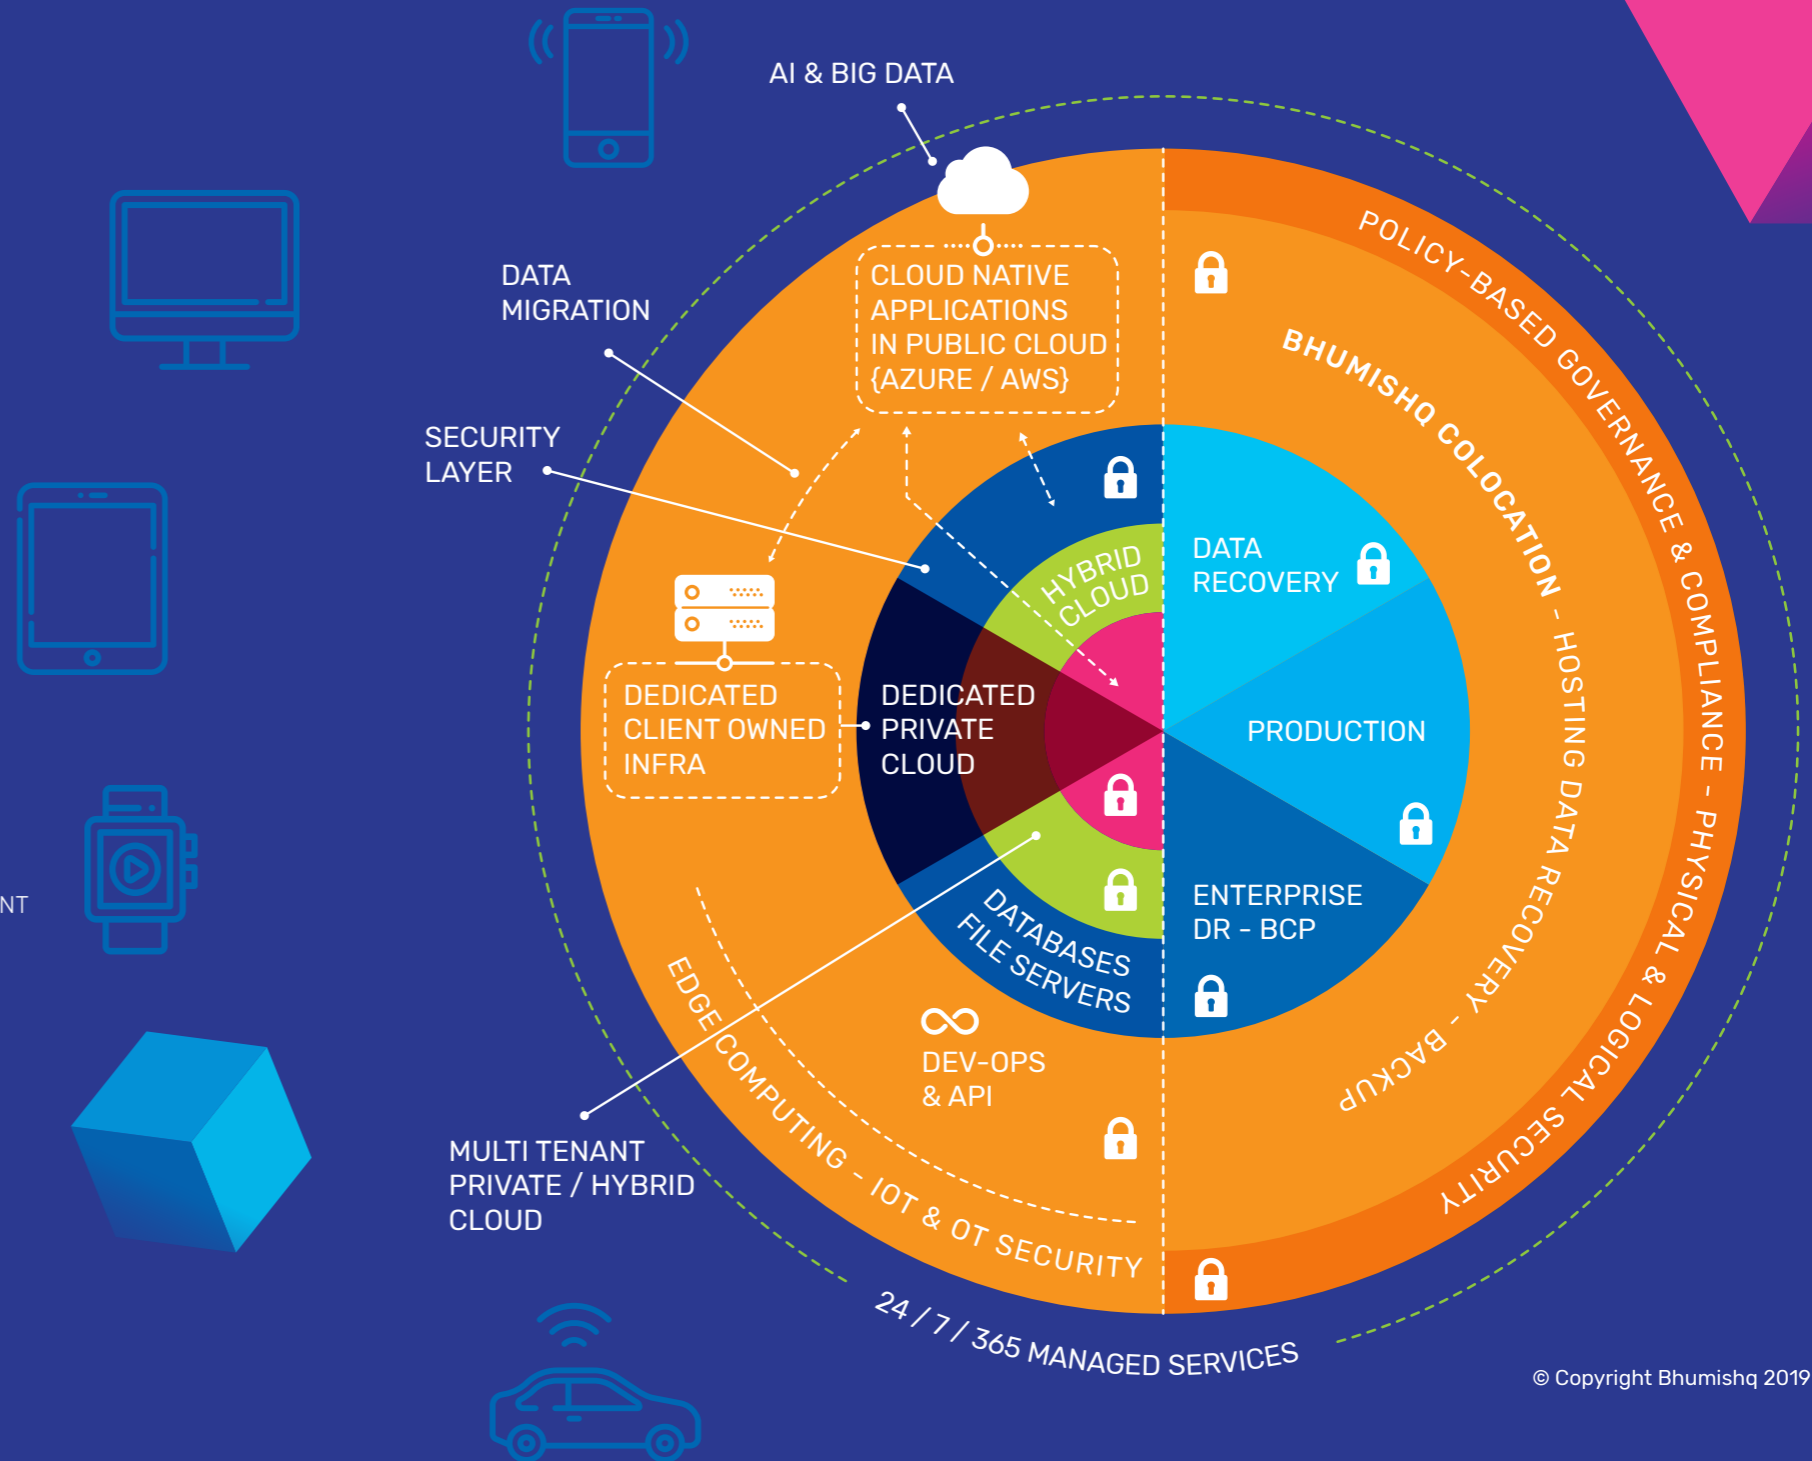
AI & BIG DATA

DATA MIGRATION

SECURITY LAYER

CLOUD NATIVE APPLICATIONS IN PUBLIC CLOUD {AZURE / AWS}

POLICY-BASED GOVERNANCE & COMPLIANCE - PHYSICAL & LOGICAL SECURITY

BHUMISHQ COLOCATION - HOSTING DATA RECOVERY - BACKUP

HYBRID CLOUD

DATA RECOVERY

PRODUCTION

DEDICATED CLIENT OWNED INFRA

DEDICATED PRIVATE CLOUD

ENTERPRISE DR - BCP

DATABASES FILE SERVERS

DEV-OPS & API

EDGE COMPUTING - IOT & OT SECURITY

MULTI TENANT PRIVATE / HYBRID CLOUD

24 / 7 / 365 MANAGED SERVICES

NT

© Copyright Bhumishq 2019